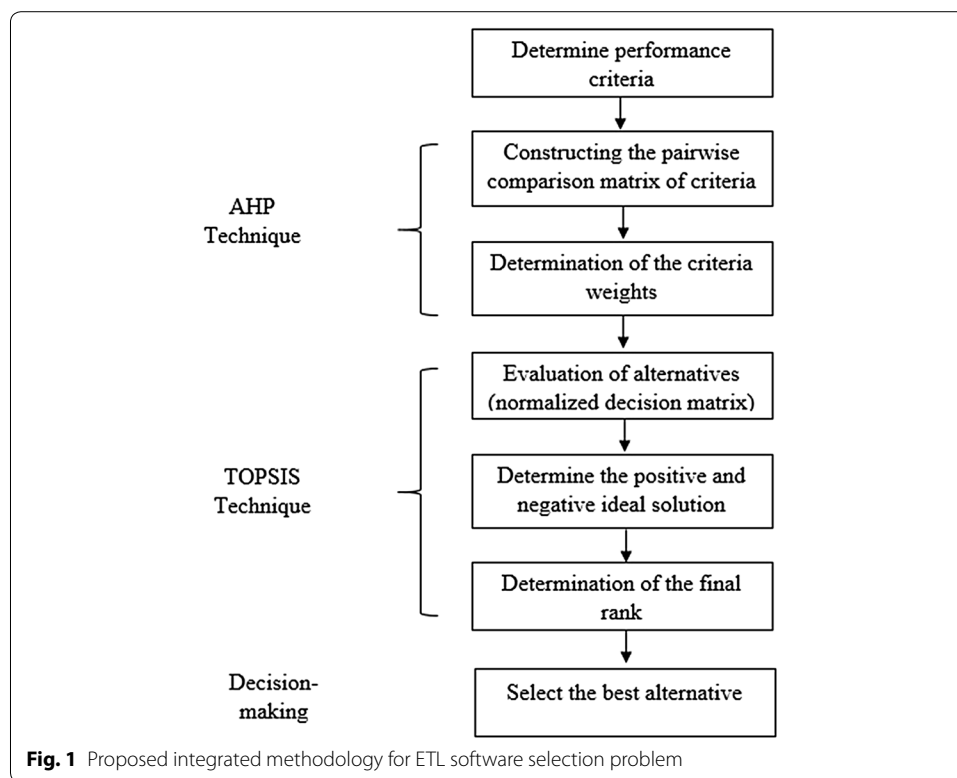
Determine performance criteria

AHP Technique

Constructing the pairwise comparison matrix of criteria

Determination of the criteria weights

TOPSIS Technique

Evaluation of alternatives (normalized decision matrix)

Determine the positive and negative ideal solution

Determination of the final rank

Decision-making

Select the best alternative

**Fig. 1** Proposed integrated methodology for ETL software selection problem